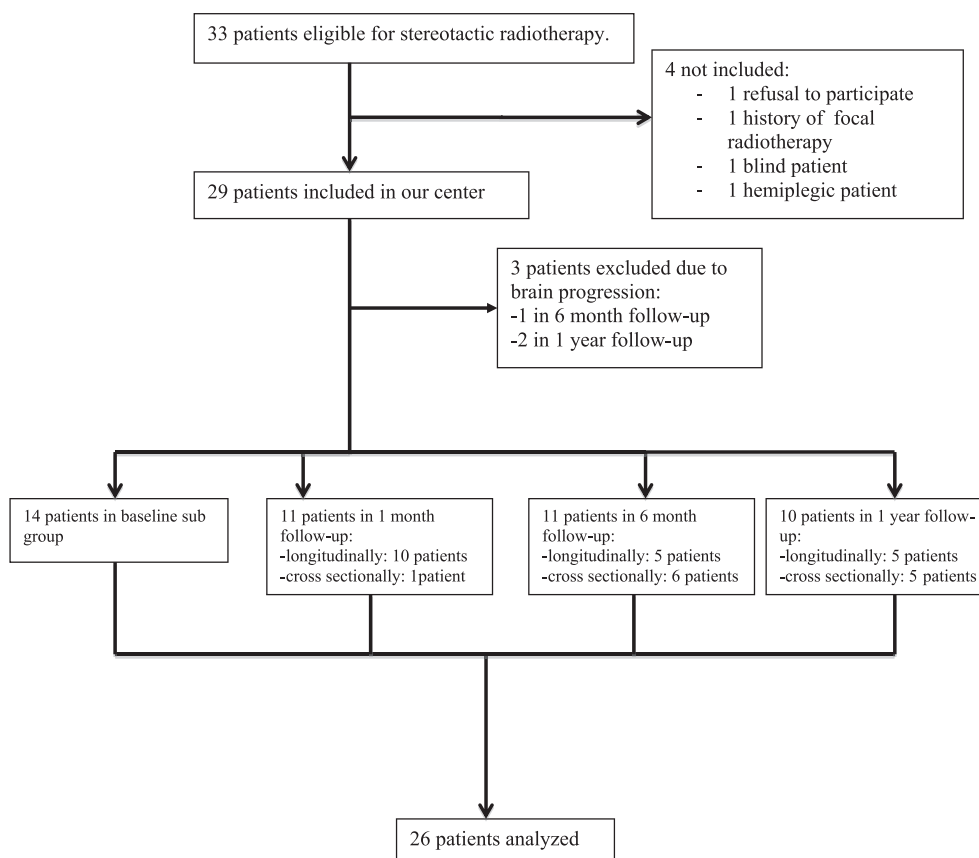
33 patients eligible for stereotactic radiotherapy.

4 not included:
- 1 refusal to participate
- 1 history of focal radiotherapy
- 1 blind patient
- 1 hemiplegic patient

29 patients included in our center

3 patients excluded due to brain progression:
-1 in 6 month follow-up
-2 in 1 year follow-up

14 patients in baseline sub group

11 patients in 1 month follow-up:
-longitudinally: 10 patients
-cross sectionally: 1patient

11 patients in 6 month follow-up:
-longitudinally: 5 patients
-cross sectionally: 6 patients

10 patients in 1 year follow-up:
-longitudinally: 5 patients
-cross sectionally: 5 patients

26 patients analyzed